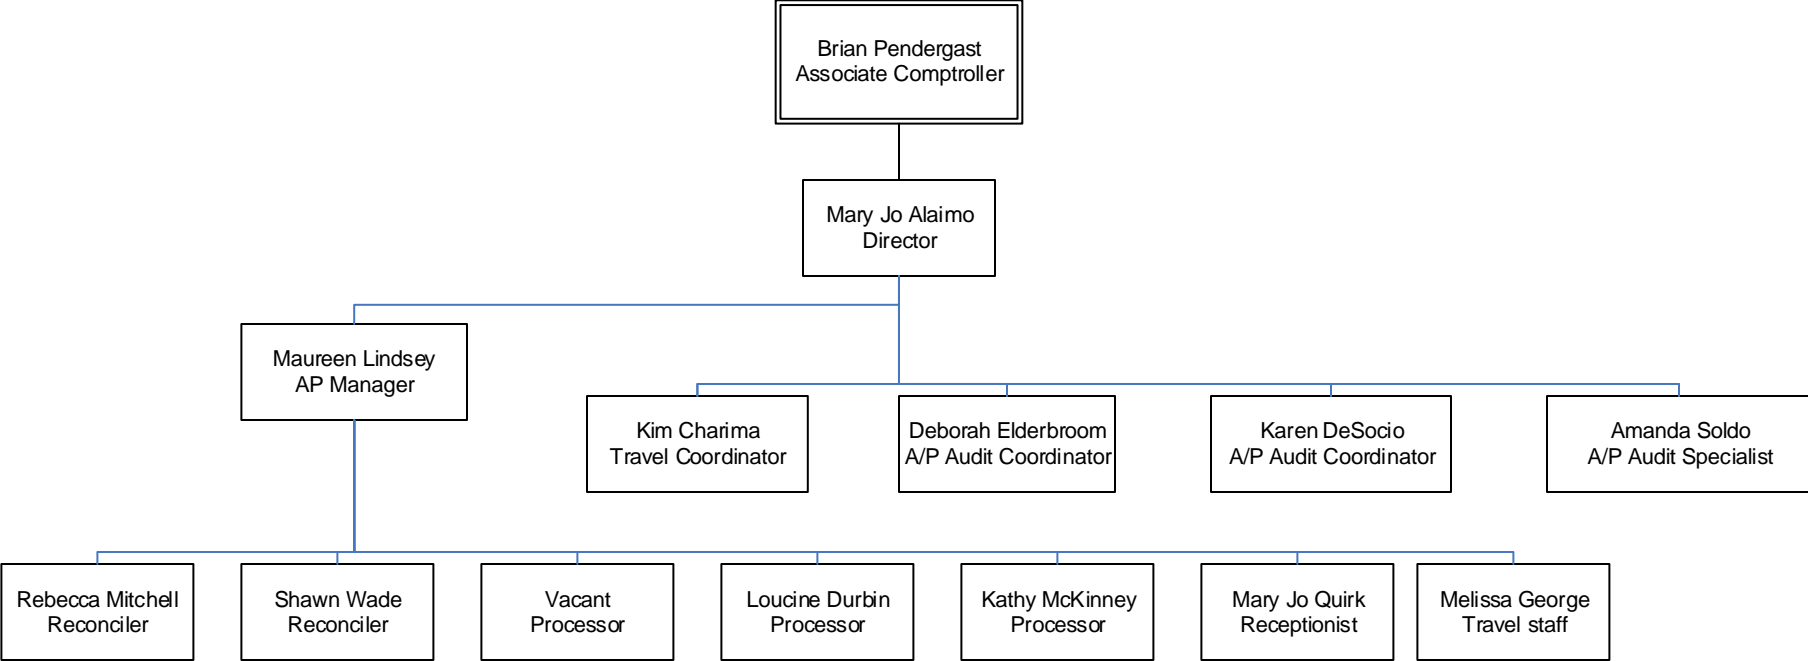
Brian Pendergast
Associate Comptroller

Mary Jo Alaimo
Director

Maureen Lindsey
AP Manager

Kim Charima
Travel Coordinator

Deborah Elderbroom
A/P Audit Coordinator

Karen DeSocio
A/P Audit Coordinator

Amanda Soldo
A/P Audit Specialist

Rebecca Mitchell
Reconciler

Shawn Wade
Reconciler

Vacant
Processor

Loucine Durbin
Processor

Kathy McKinney
Processor

Mary Jo Quirk
Receptionist

Melissa George
Travel staff